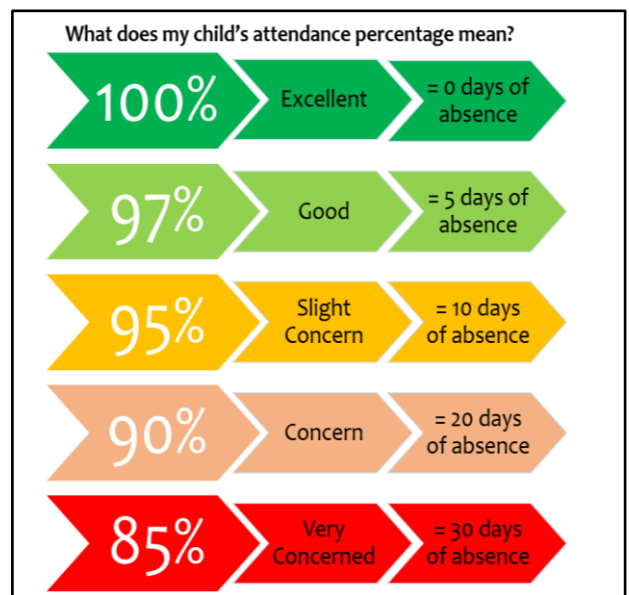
What does my child's attendance percentage mean?

100% Excellent = 0 days of absence

97% Good = 5 days of absence

95% Slight Concern = 10 days of absence

90% Concern = 20 days of absence

85% Very Concerned = 30 days of absence